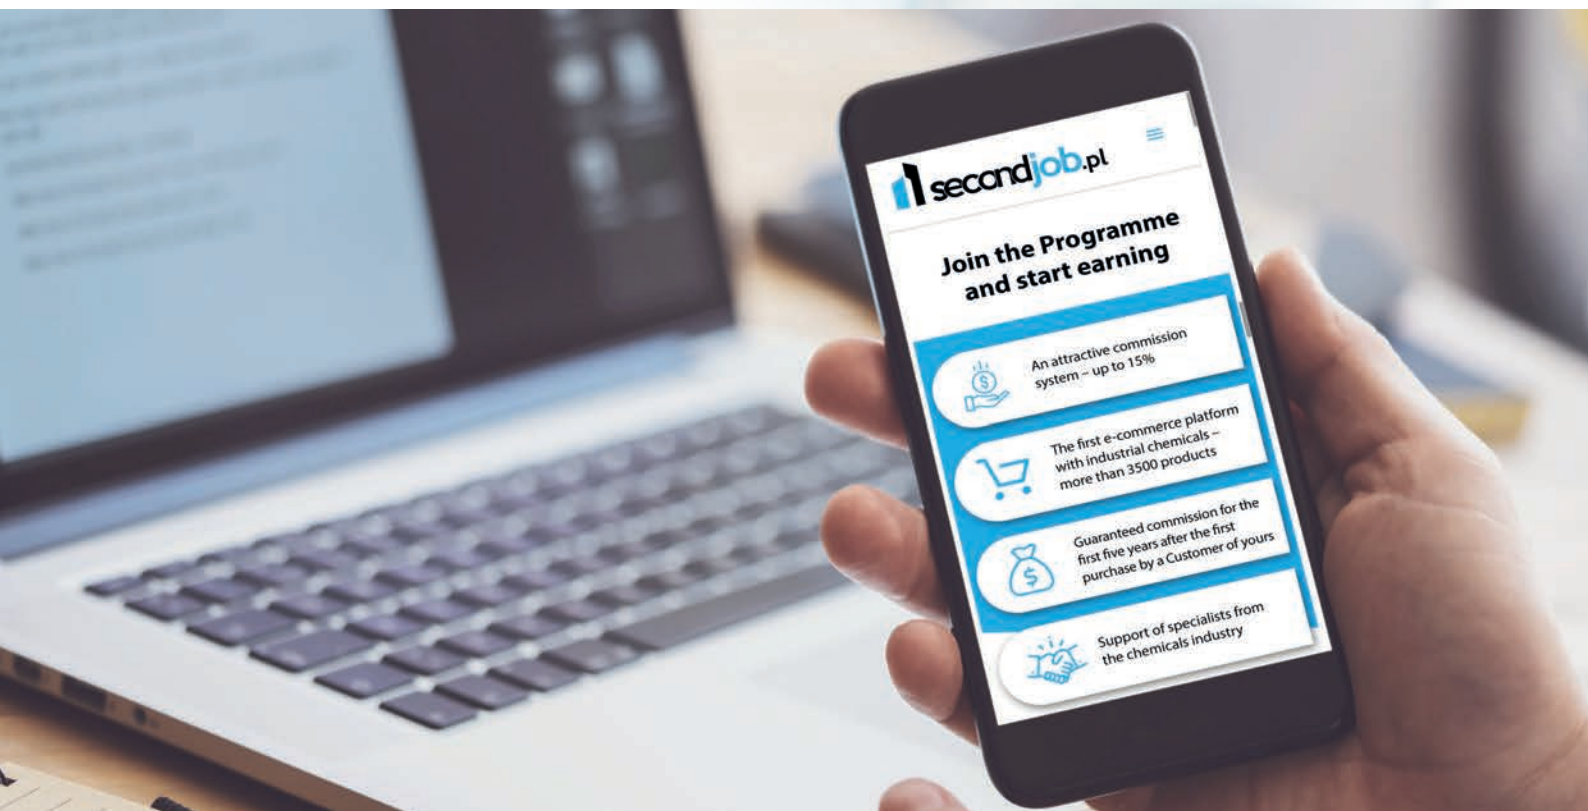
secondjob.pl

Join the Programme and start earning

An attractive commission system – up to 15%

The first e-commerce platform with industrial chemicals – more than 3500 products

Guaranteed commission for the first five years after the first purchase by a Customer of yours

Support of specialists from the chemicals industry